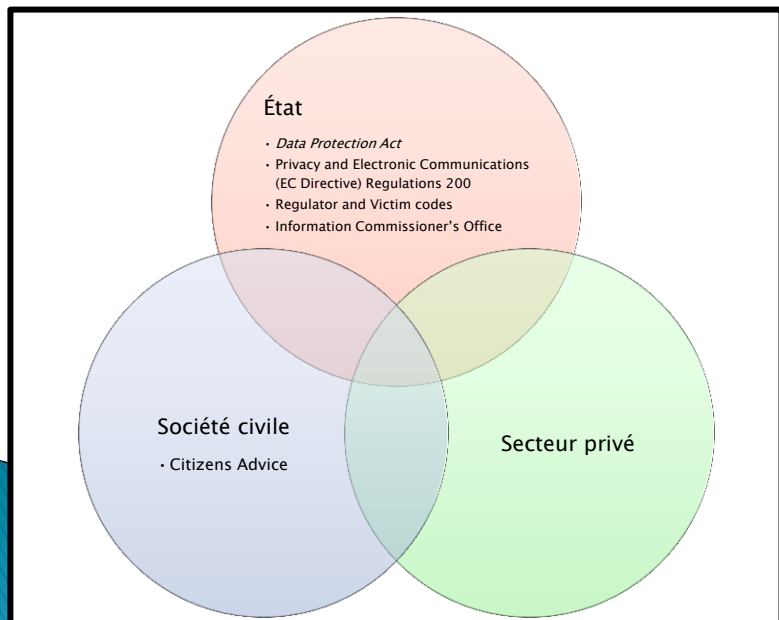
État

- *Data Protection Act*
- Privacy and Electronic Communications (EC Directive) Regulations 200
- Regulator and Victim codes
- Information Commissioner's Office

Société civile

- Citizens Advice

Secteur privé